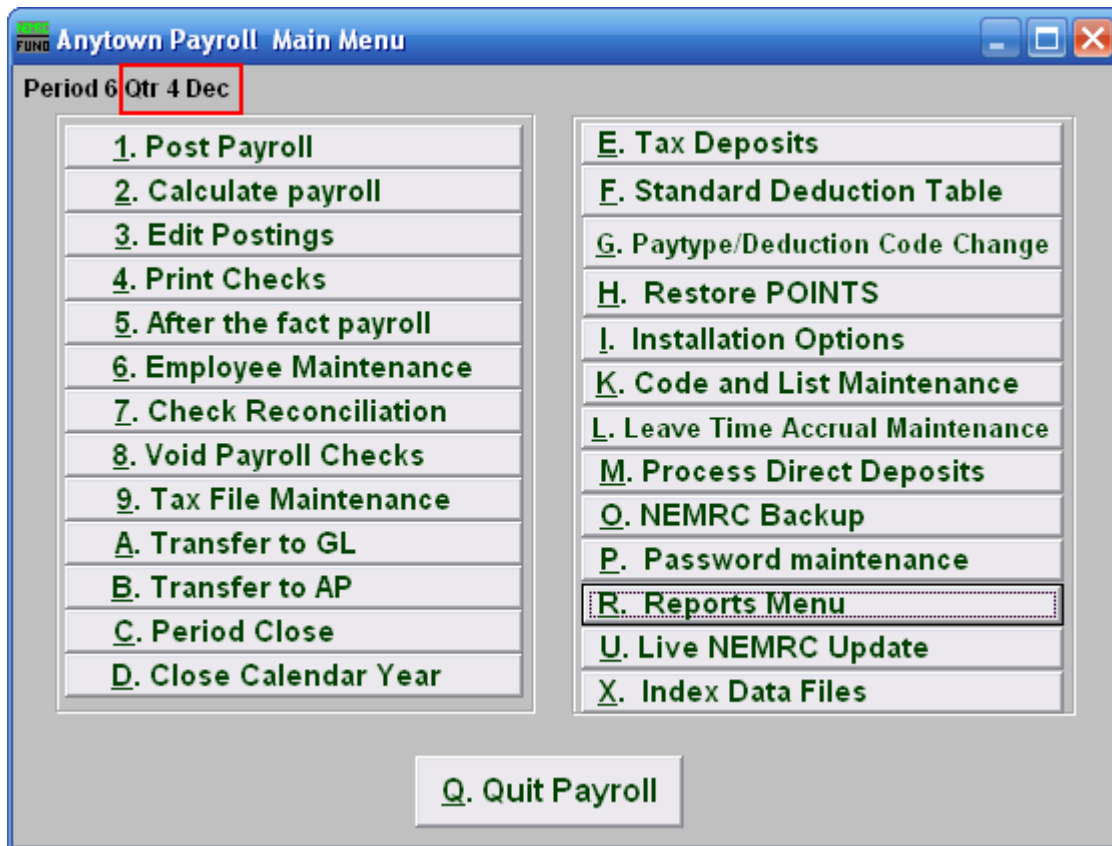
FUND Anytown Payroll Main Menu

Period 6 Qtr 4 Dec

1. Post Payroll
2. Calculate payroll
3. Edit Postings
4. Print Checks
5. After the fact payroll
6. Employee Maintenance
7. Check Reconciliation
8. Void Payroll Checks
9. Tax File Maintenance
A. Transfer to GL
B. Transfer to AP
C. Period Close
D. Close Calendar Year

E. Tax Deposits
F. Standard Deduction Table
G. Paytype/Deduction Code Change
H. Restore POINTS
I. Installation Options
K. Code and List Maintenance
L. Leave Time Accrual Maintenance
M. Process Direct Deposits
O. NEMRC Backup
P. Password maintenance
R. Reports Menu
U. Live NEMRC Update
X. Index Data Files

Q. Quit Payroll